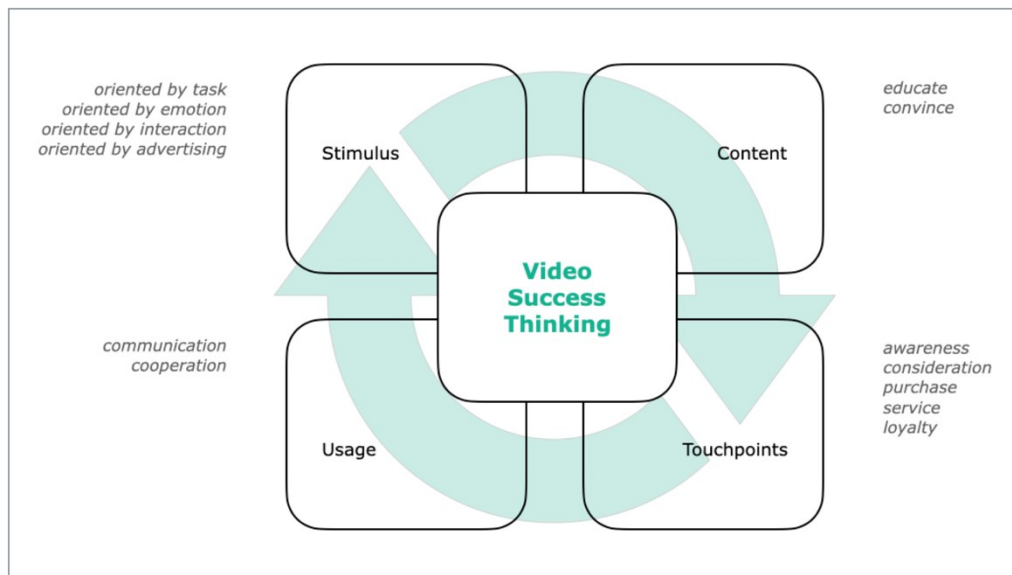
oriented by task
oriented by emotion
oriented by interaction
oriented by advertising

Stimulus

Content

educate
convince

Video Success Thinking

communication
cooperation

Usage

Touchpoints

awareness
consideration
purchase
service
loyalty